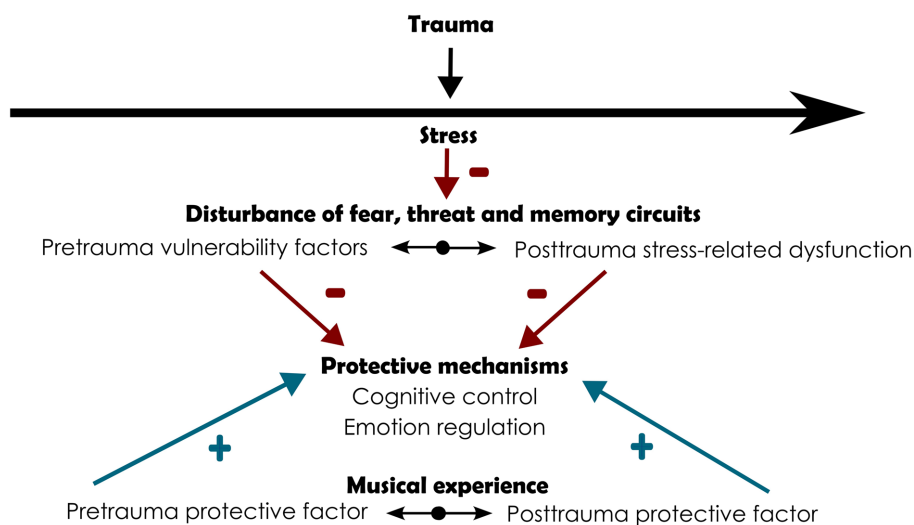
Trauma

Stress

–

Disturbance of fear, threat and memory circuits

Pretrauma vulnerability factors

Posttrauma stress-related dysfunction

–

–

Protective mechanisms

Cognitive control

Emotion regulation

+

+

Musical experience

Pretrauma protective factor

Posttrauma protective factor